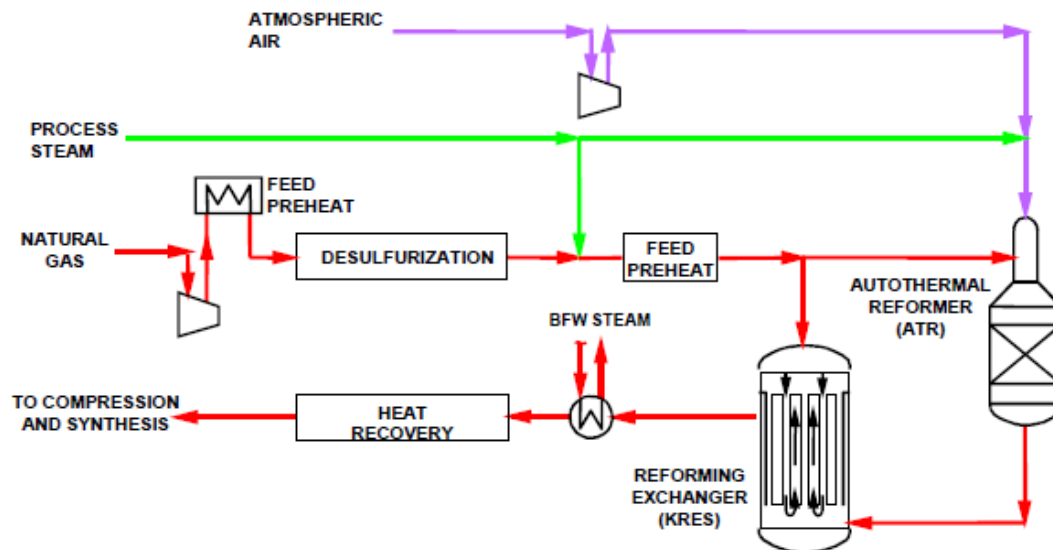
ATMOSPHERIC AIR

PROCESS STEAM

FEED PREHEAT

NATURAL GAS

DESULFURIZATION

FEED PREHEAT

AUTOTHERMAL REFORMER (ATR)

BFW STEAM

TO COMPRESSION AND SYNTHESIS

HEAT RECOVERY

REFORMING EXCHANGER (KRES)